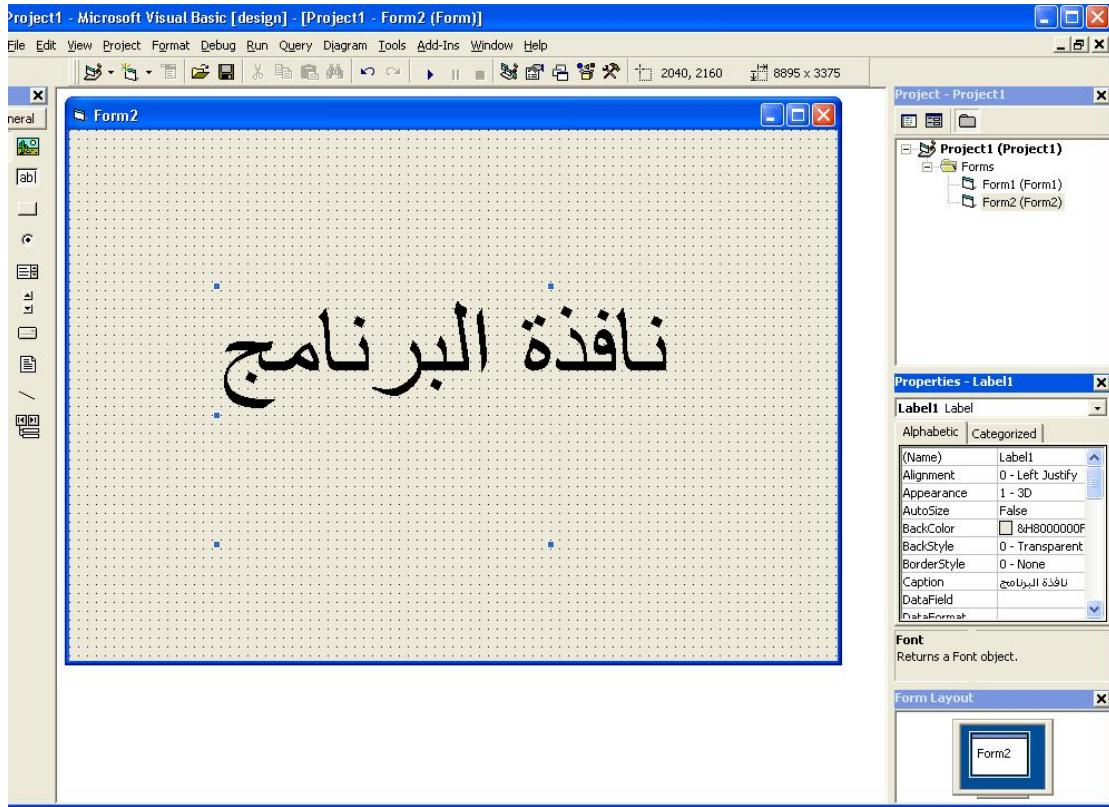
Project1 - Microsoft Visual Basic [design] - [Project1 - Form2 (Form)]

File Edit View Project Format Debug Run Query Diagram Tools Add-Ins Window Help

2040, 2160 8895 x 3375

neral

Form2

نافذة البرنامج

Project - Project1

Project1 (Project1)
Forms
Form1 (Form1)
Form2 (Form2)

Properties - Label1

Label1 Label

Alphabetic Categorized

| (Name) | Label1 |
|---|---|
| Alignment | 0 - Left Justify |
| Appearance | 1 - 3D |
| AutoSize | False |
| BackColor | &H8000000F |
| BackStyle | 0 - Transparent |
| BorderStyle | 0 - None |
| Caption | نافذة البرنامج |
| DataField | |
| DataFormat | |

Font
Returns a Font object.

Form Layout

Form2